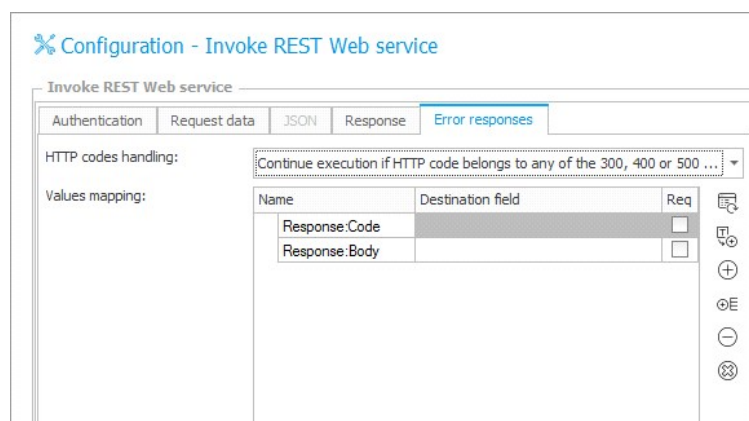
Configuration - Invoke REST Web service

Invoke REST Web service

Authentication | Request data | JSON | Response | Error responses

HTTP codes handling: Continue execution if HTTP code belongs to any of the 300, 400 or 500 ...

Values mapping:

| Name | Destination field | Req |
|---|---|---|
| Response:Code | | |
| Response:Body | | |